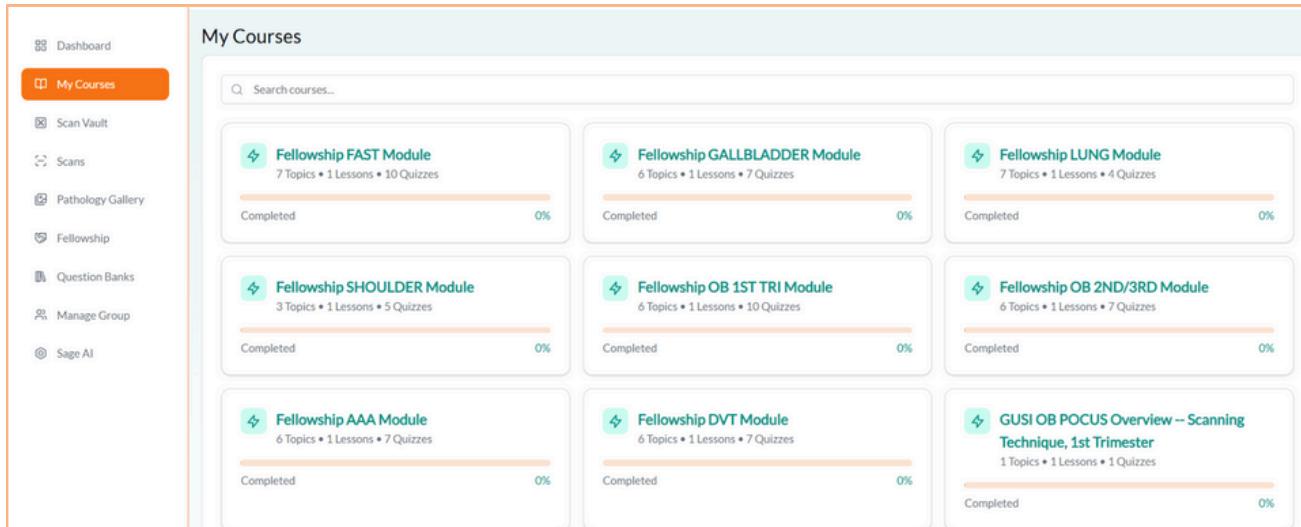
Dashboard
My Courses
Scan Vault
Scans
Pathology Gallery
Fellowship
Question Banks
Manage Group
Sage AI

My Courses

Search courses...

Fellowship FAST Module
7 Topics • 1 Lessons • 10 Quizzes
Completed 0%

Fellowship GALLBLADDER Module
6 Topics • 1 Lessons • 7 Quizzes
Completed 0%

Fellowship LUNG Module
7 Topics • 1 Lessons • 4 Quizzes
Completed 0%

Fellowship SHOULDER Module
3 Topics • 1 Lessons • 5 Quizzes
Completed 0%

Fellowship OB 1ST TRI Module
6 Topics • 1 Lessons • 10 Quizzes
Completed 0%

Fellowship OB 2ND/3RD Module
6 Topics • 1 Lessons • 7 Quizzes
Completed 0%

Fellowship AAA Module
6 Topics • 1 Lessons • 7 Quizzes
Completed 0%

Fellowship DVT Module
6 Topics • 1 Lessons • 7 Quizzes
Completed 0%

GUSI OB POCUS Overview -- Scanning Technique, 1st Trimester
1 Topics • 1 Lessons • 1 Quizzes
Completed 0%